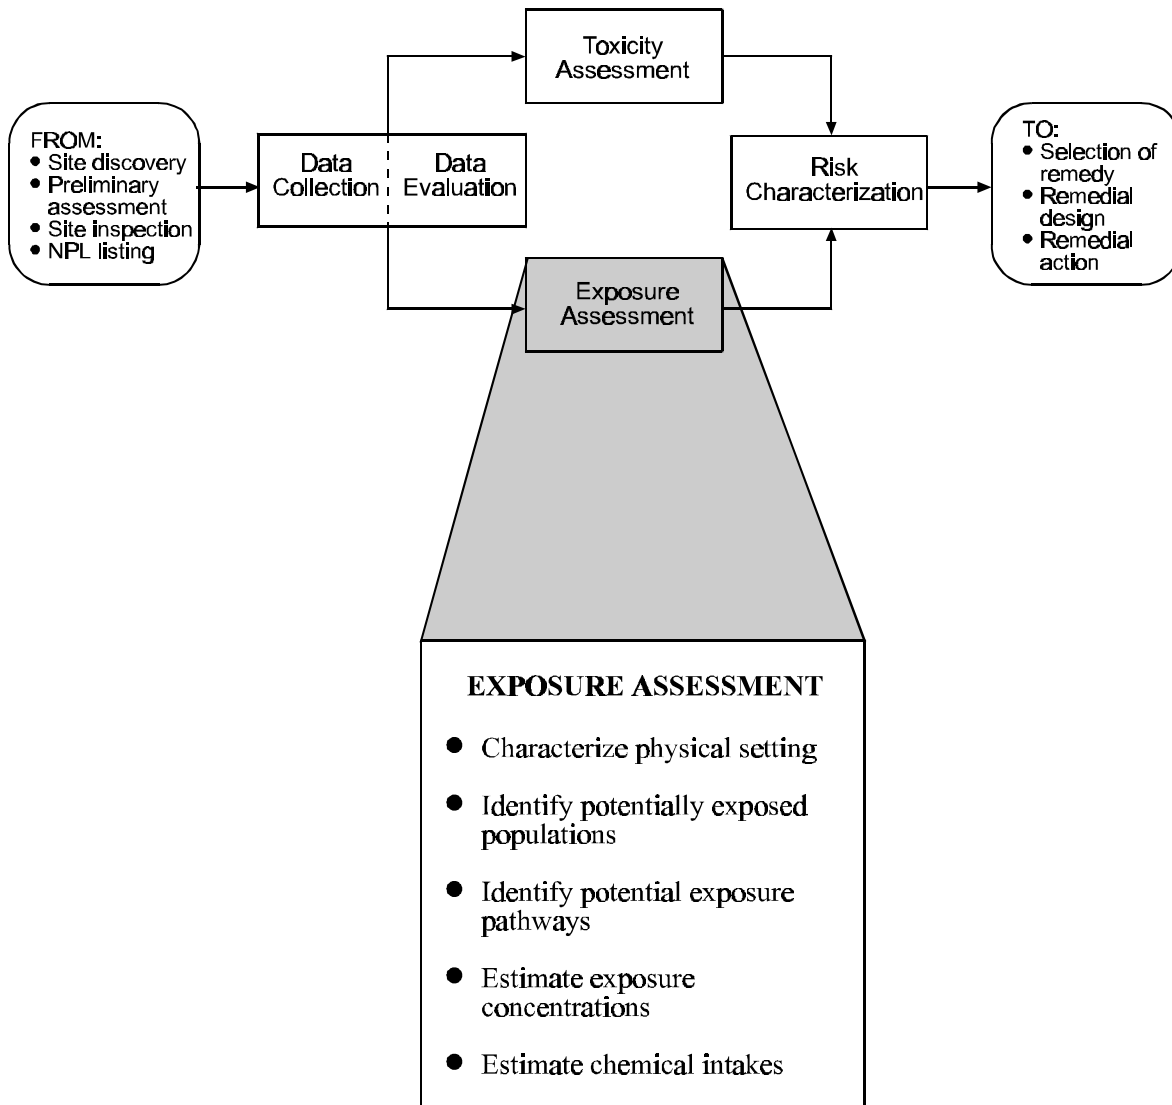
FROM:
• Site discovery
• Preliminary assessment
• Site inspection
• NPL listing

Data Collection

Data Evaluation

Toxicity Assessment

Exposure Assessment

Risk Characterization

TO:
• Selection of remedy
• Remedial design
• Remedial action

EXPOSURE ASSESSMENT

• Characterize physical setting

• Identify potentially exposed populations

• Identify potential exposure pathways

• Estimate exposure concentrations

• Estimate chemical intakes